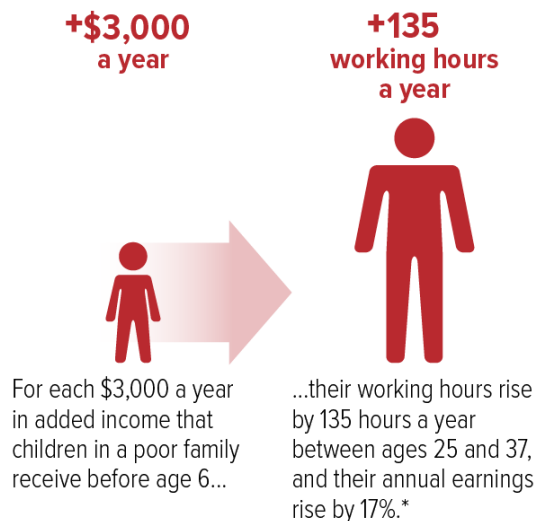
+$3,000
a year

+135
working hours
a year

For each $3,000 a year in added income that children in a poor family receive before age 6...

...their working hours rise by 135 hours a year between ages 25 and 37, and their annual earnings rise by 17%.*